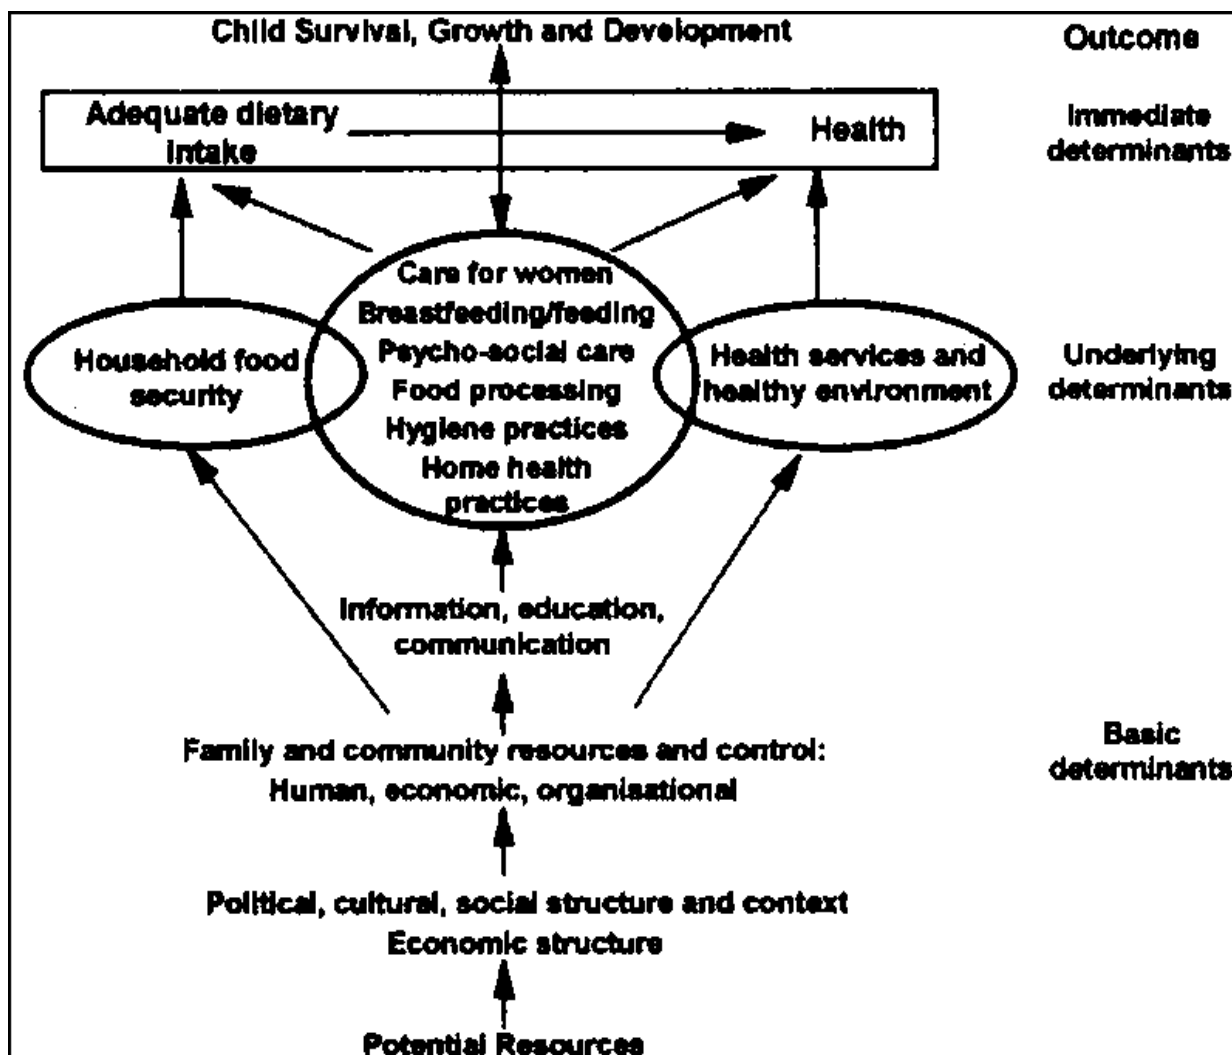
Child Survival, Growth and Development

Outcome

Adequate dietary intake

Health

Immediate determinants

Care for women
Breastfeeding/feeding
Psycho-social care
Food processing
Hygiene practices
Home health practices

Household food security

Health services and healthy environment

Underlying determinants

Information, education, communication

Family and community resources and control:
Human, economic, organisational

Basic determinants

Political, cultural, social structure and context
Economic structure

Potential Resources